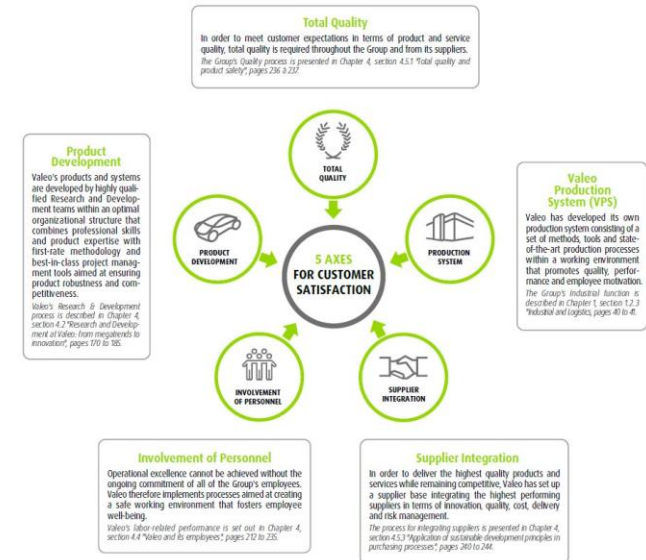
Total Quality

In order to meet customer expectations in terms of product and service quality, total quality is required throughout the Group and from its suppliers.

The Group's Quality process is presented in Chapter 4, section 4.5.1 "Total quality and product safety", pages 236 à 237.

Product Development

Valeo's products and systems are developed by highly qualified Research and Development teams within an optimal organizational structure that combines professional skills and product expertise with first-rate methodology and best-in-class project management tools aimed at ensuring product robustness and competitiveness.

Valeo's Research & Development process is described in Chapter 4, section 4.2 "Research and Development at Valeo: from megatrends to innovation", pages 170 to 185.

Valeo Production System (VPS)

Valeo has developed its own production system consisting of a set of methods, tools and state-of-the-art production processes within a working environment that promotes quality, performance and employee motivation.

The Group's Industrial function is described in Chapter 1, section 1.2.3 "Industrial and Logistics, pages 40 to 41.

TOTAL QUALITY

PRODUCT DEVELOPMENT

5 AXES FOR CUSTOMER SATISFACTION

PRODUCTION SYSTEM

INVOLVEMENT OF PERSONNEL

SUPPLIER INTEGRATION

Involvement of Personnel

Operational excellence cannot be achieved without the ongoing commitment of all of the Group's employees. Valeo therefore implements processes aimed at creating a safe working environment that fosters employee well-being.

Valeo's labor-related performance is set out in Chapter 4, section 4.4 "Valeo and its employees", pages 212 to 235.

Supplier Integration

In order to deliver the highest quality products and services while remaining competitive, Valeo has set up a supplier base integrating the highest performing suppliers in terms of innovation, quality, cost, delivery and risk management.

The process for integrating suppliers is presented in Chapter 4, section 4.5.3 "Application of sustainable development principles in purchasing processes", pages 240 to 244.